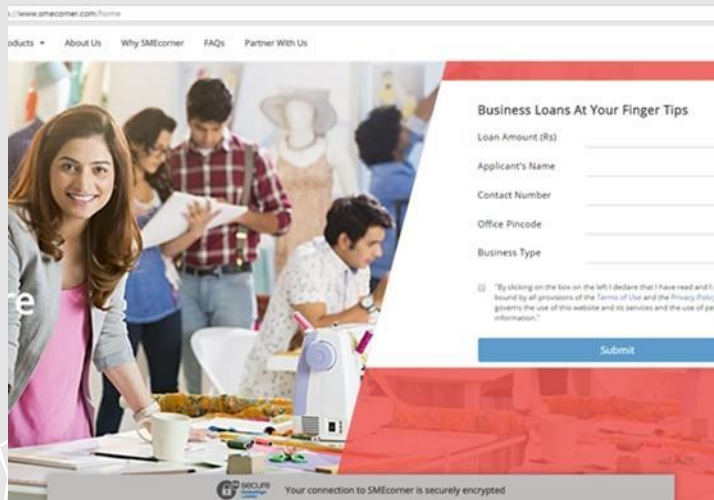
s://www.smecorner.com/home

oducts ▾ About Us Why SMEcorner FAQs Partner With Us

e

Business Loans At Your Finger Tips

Loan Amount (Rs)

Applicant's Name

Contact Number

Office Pincode

Business Type

"By clicking on the box on the left I declare that I have read and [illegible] bound by all provisions of the Terms of Use and the Privacy Polic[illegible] governs the use of this website and its services and the use of pe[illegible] information."

Submit

secure

Your connection to SMEcorner is securely encrypted